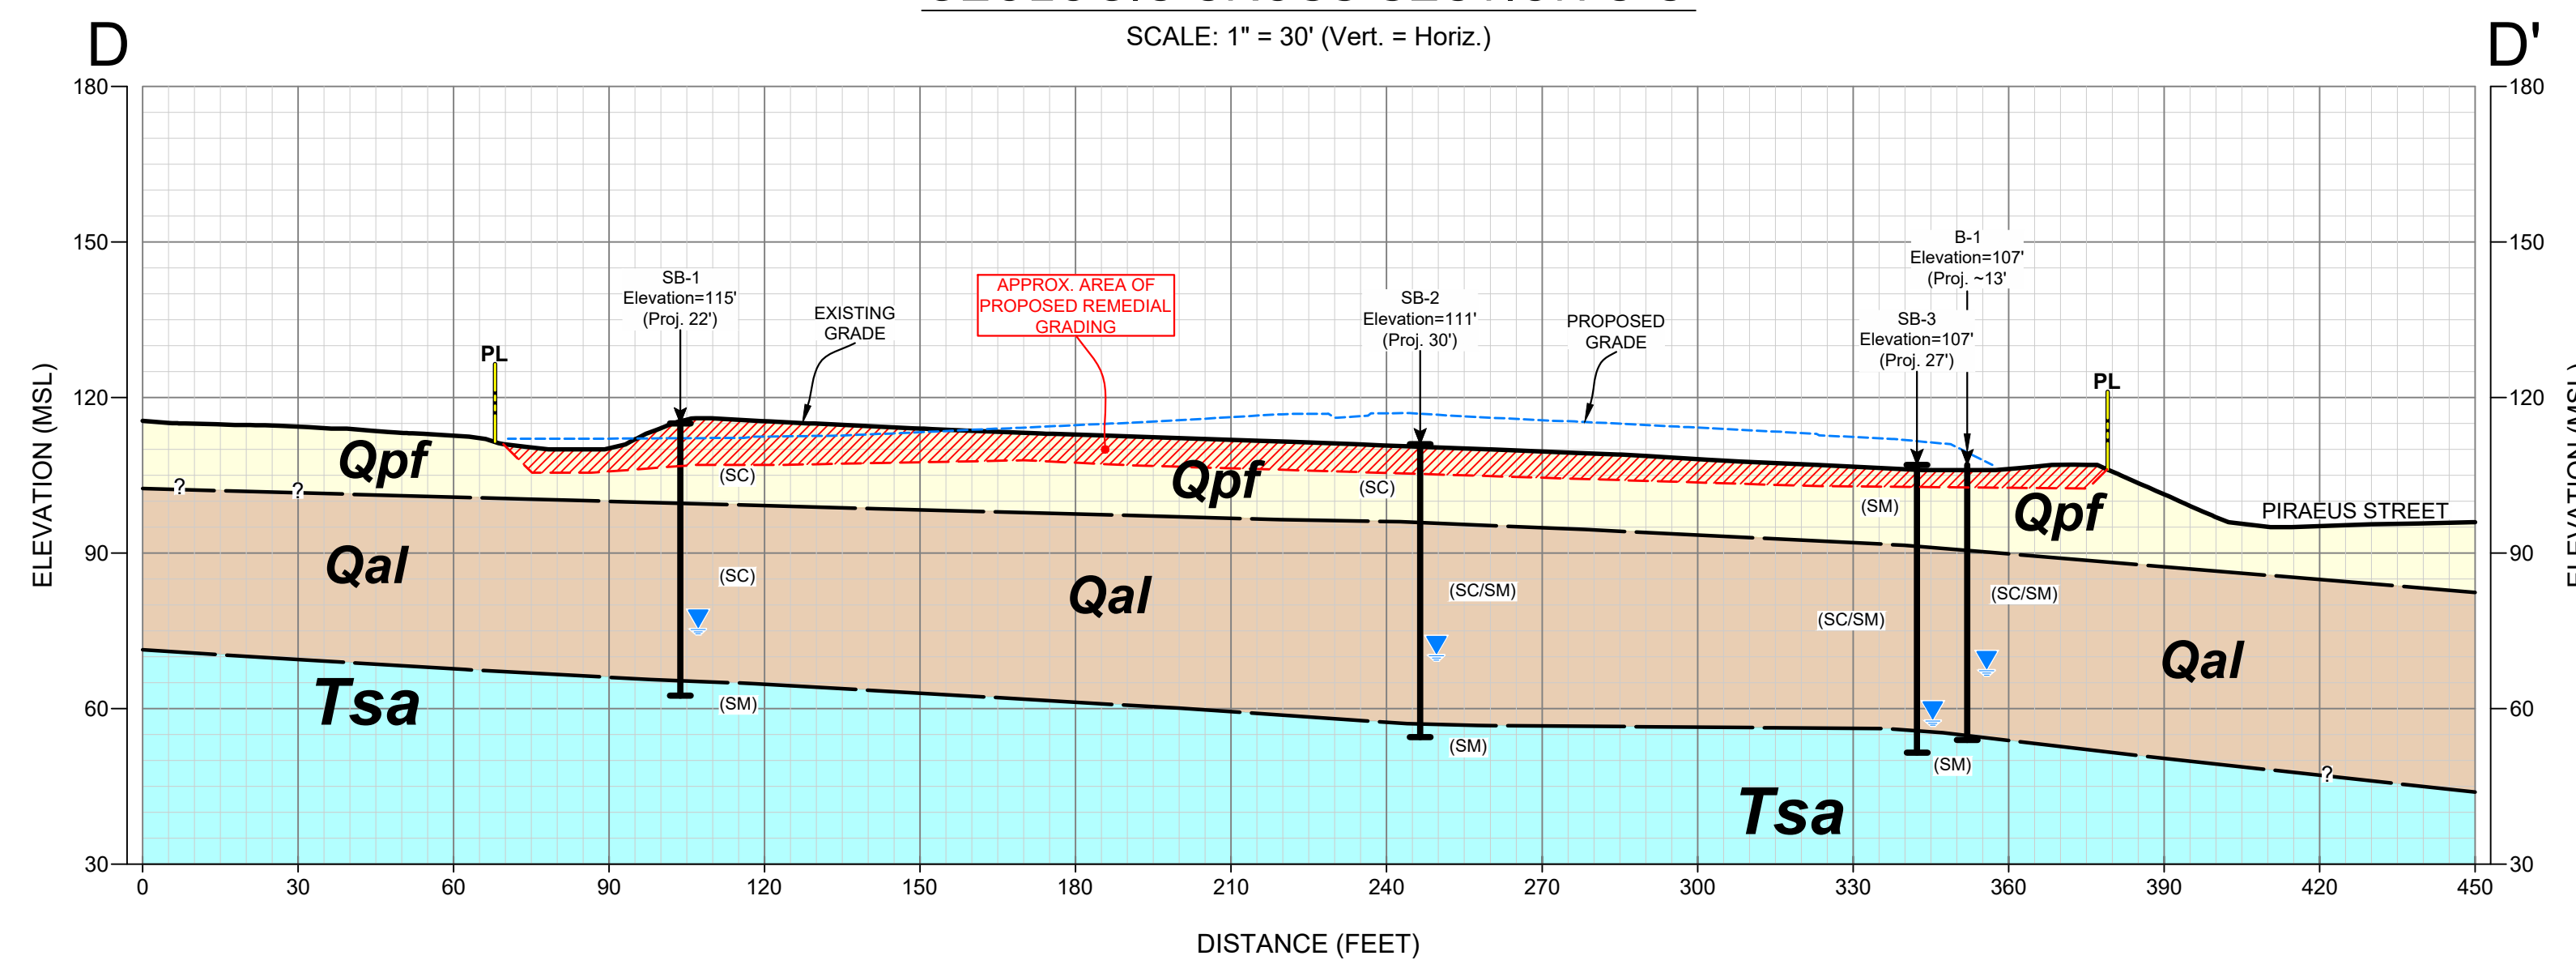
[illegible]

SCALE: 1" = 30' (Vert. = Horiz.)

D

D'

180
150
120
90
60
30

ELEVATION (MSL)

180
150
120
90
60
30

ELEVATION (MSL)

SB-1
Elevation=115'
(Proj. 22')

EXISTING GRADE

APPROX. AREA OF PROPOSED REMEDIAL GRADING

SB-2
Elevation=111'
(Proj. 30')

PROPOSED GRADE

B-1
Elevation=107'
(Proj. ~13')

SB-3
Elevation=107'
(Proj. 27')

PL

PL

Qpf

Qpf

Qpf

PIRAEUS STREET

?

?

(SC)

(SC)

(SM)

Qal

(SC)

Qal

(SC/SM)

(SC/SM)

(SC/SM)

Qal

(SM)

(SM)

(SM)

Tsa

Tsa

?

0
30
60
90
120
150
180
210
240
270
300
330
360
390
420
450

DISTANCE (FEET)